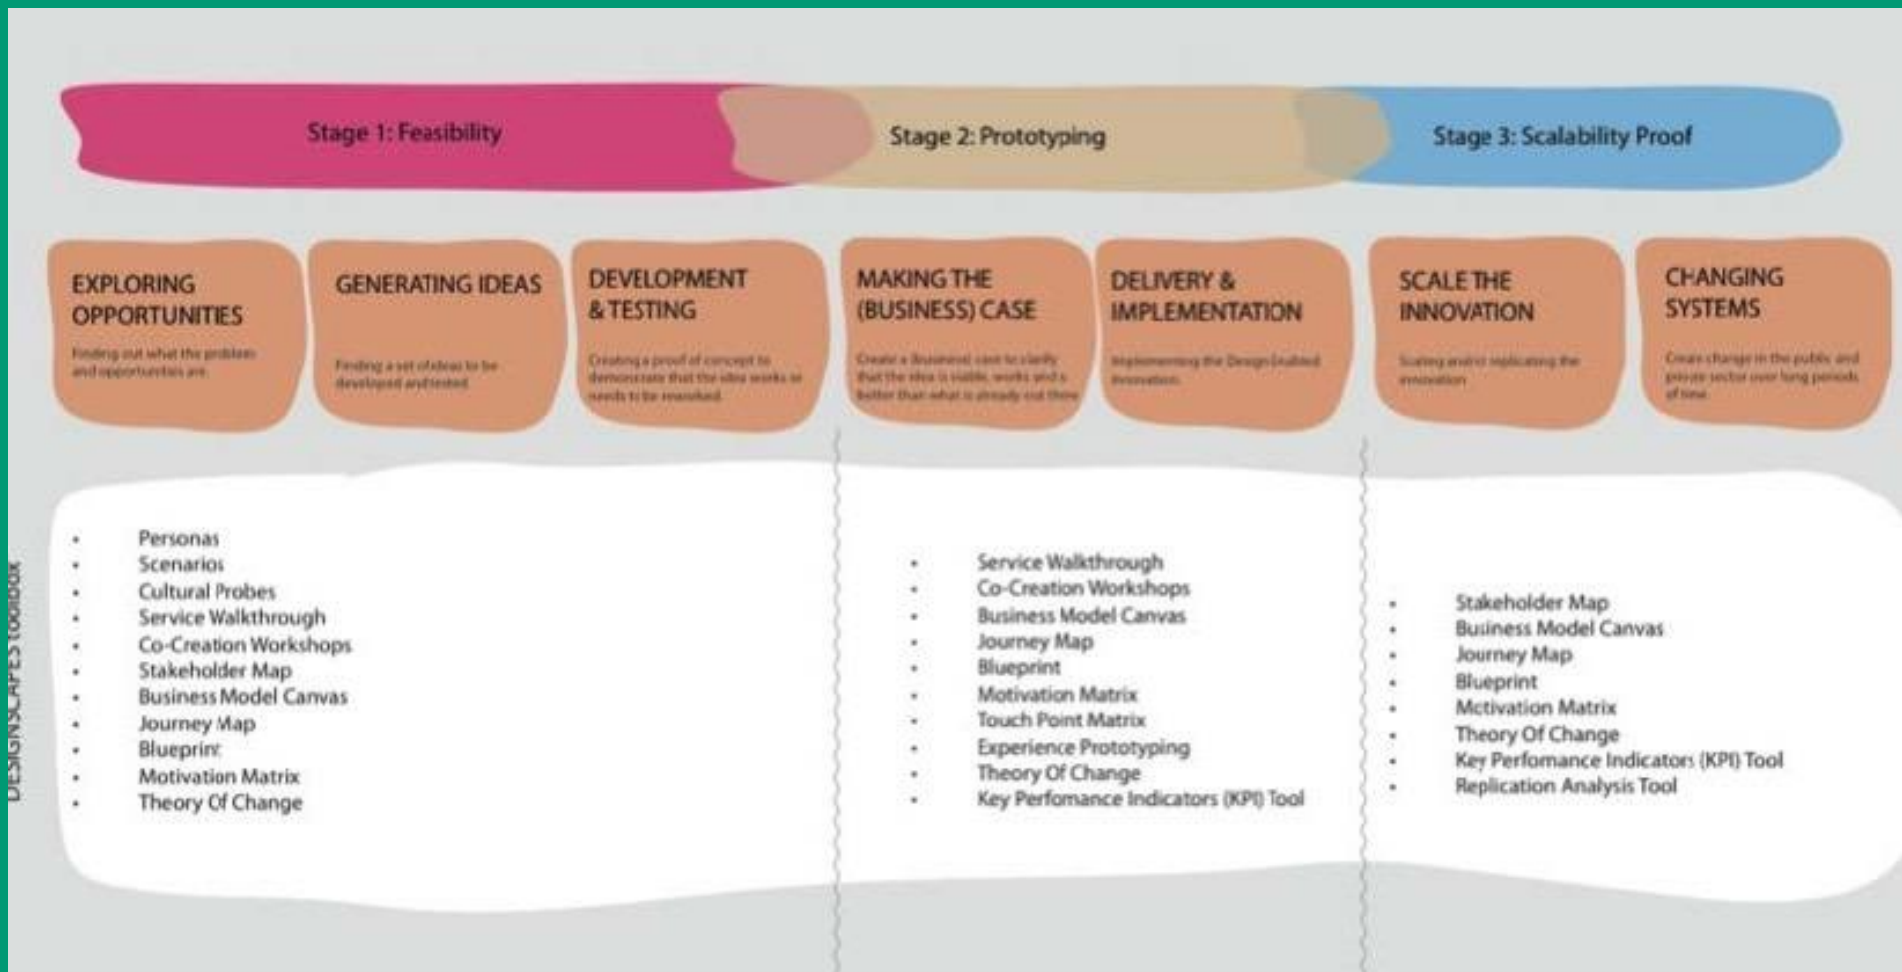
Stage 1: Feasibility

Stage 2: Prototyping

Stage 3: Scalability Proof

EXPLORING OPPORTUNITIES

Finding out what the problem and opportunities are.

GENERATING IDEAS

Finding a set of ideas to be developed and tested.

DEVELOPMENT & TESTING

Creating a proof of concept to demonstrate that the idea works or needs to be reworked.

MAKING THE (BUSINESS) CASE

Create a (business) case to clarify that the idea is viable, works and is better than what is already out there.

DELIVERY & IMPLEMENTATION

Implementing the Design Enabled Innovation.

SCALE THE INNOVATION

Scaling and/or replicating the innovation.

CHANGING SYSTEMS

Create change in the public and private sector over long periods of time.

DESIGNSCAPES toolbox

- Personas
- Scenarios
- Cultural Probes
- Service Walkthrough
- Co-Creation Workshops
- Stakeholder Map
- Business Model Canvas
- Journey Map
- Blueprint
- Motivation Matrix
- Theory Of Change

- Service Walkthrough
- Co-Creation Workshops
- Business Model Canvas
- Journey Map
- Blueprint
- Motivation Matrix
- Touch Point Matrix
- Experience Prototyping
- Theory Of Change
- Key Perfomance Indicators (KPI) Tool

- Stakeholder Map
- Business Model Canvas
- Journey Map
- Blueprint
- Motivation Matrix
- Theory Of Change
- Key Perfomance Indicators (KPI) Tool
- Replication Analysis Tool